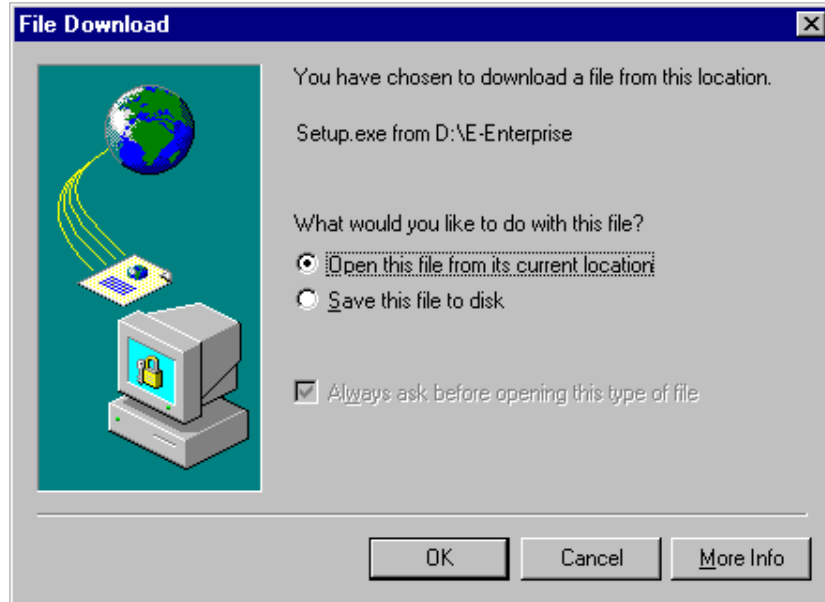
File Download

You have chosen to download a file from this location.

Setup.exe from D:\E-Enterprise

What would you like to do with this file?

Open this file from its current location

Save this file to disk

Always ask before opening this type of file

OK

Cancel

More Info